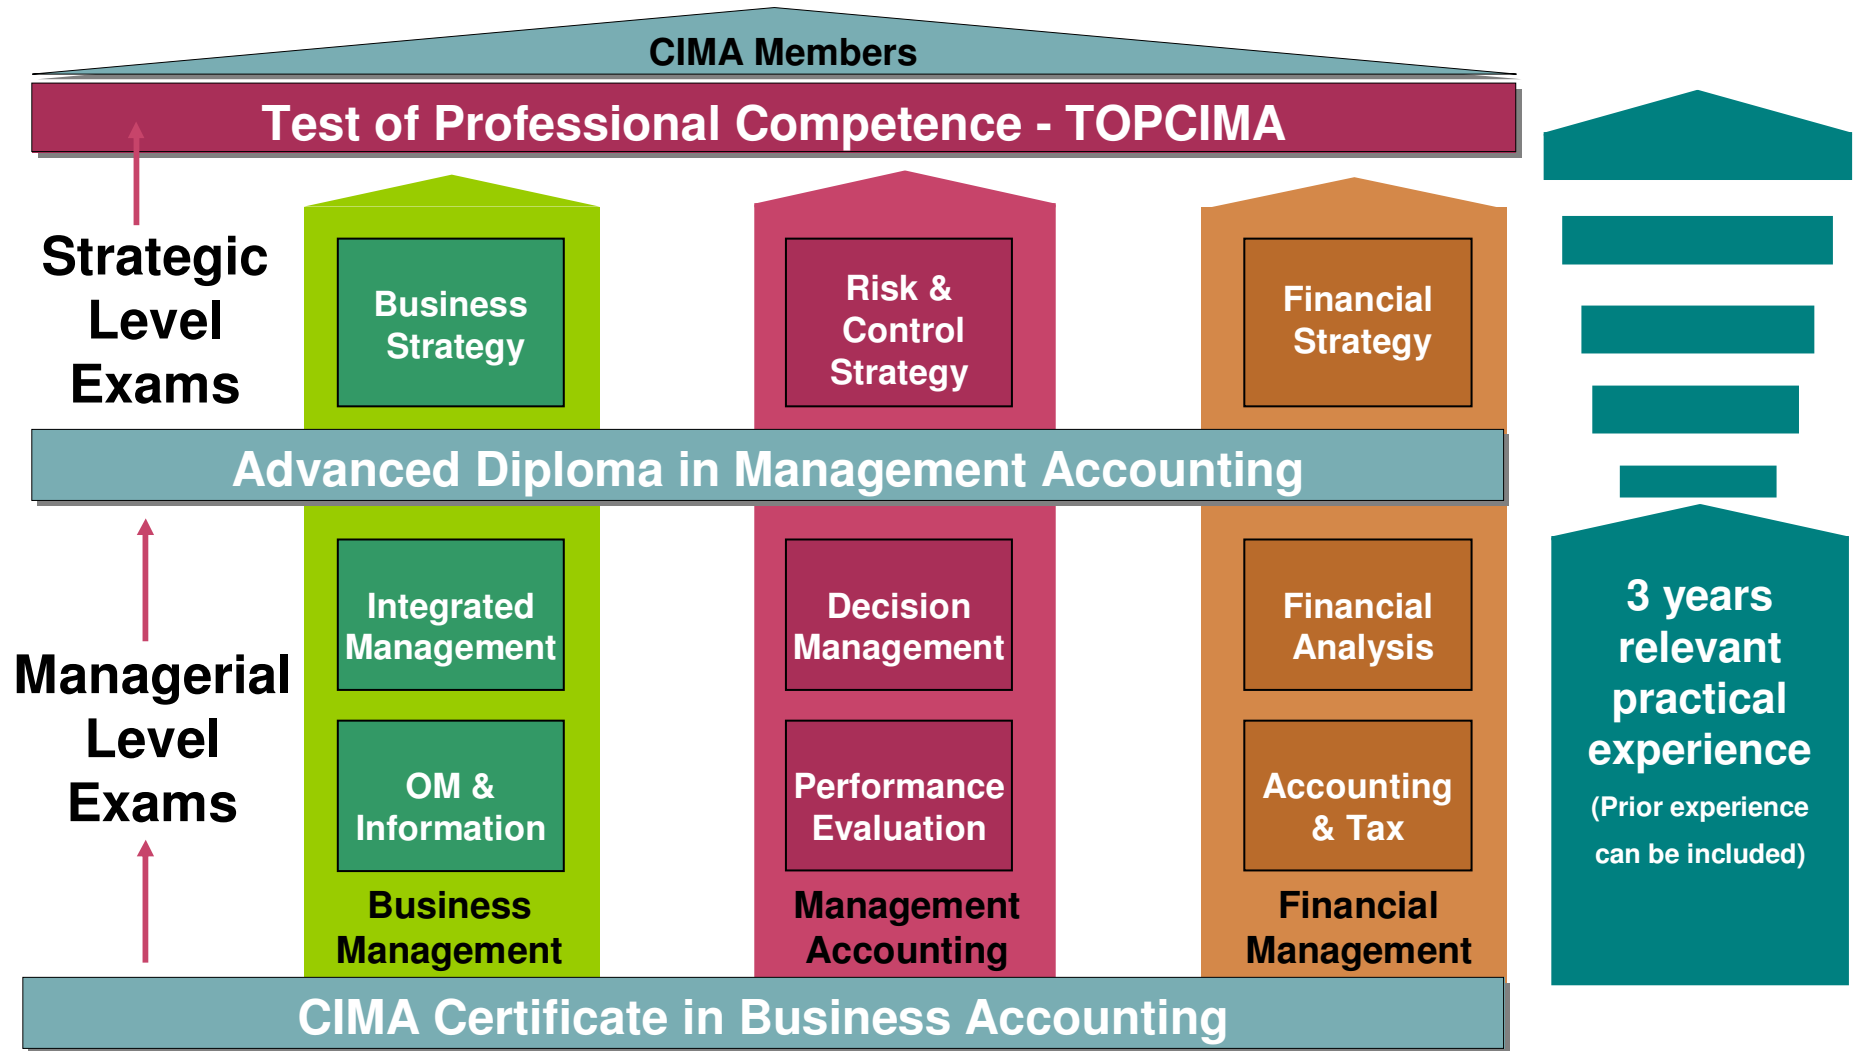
CIMA Members

Test of Professional Competence - TOPCIMA

Strategic Level Exams

Business Strategy

Risk & Control Strategy

Financial Strategy

Advanced Diploma in Management Accounting

Managerial Level Exams

Integrated Management

Decision Management

Financial Analysis

OM & Information

Performance Evaluation

Accounting & Tax

Business Management

Management Accounting

Financial Management

CIMA Certificate in Business Accounting

3 years relevant practical experience
(Prior experience can be included)